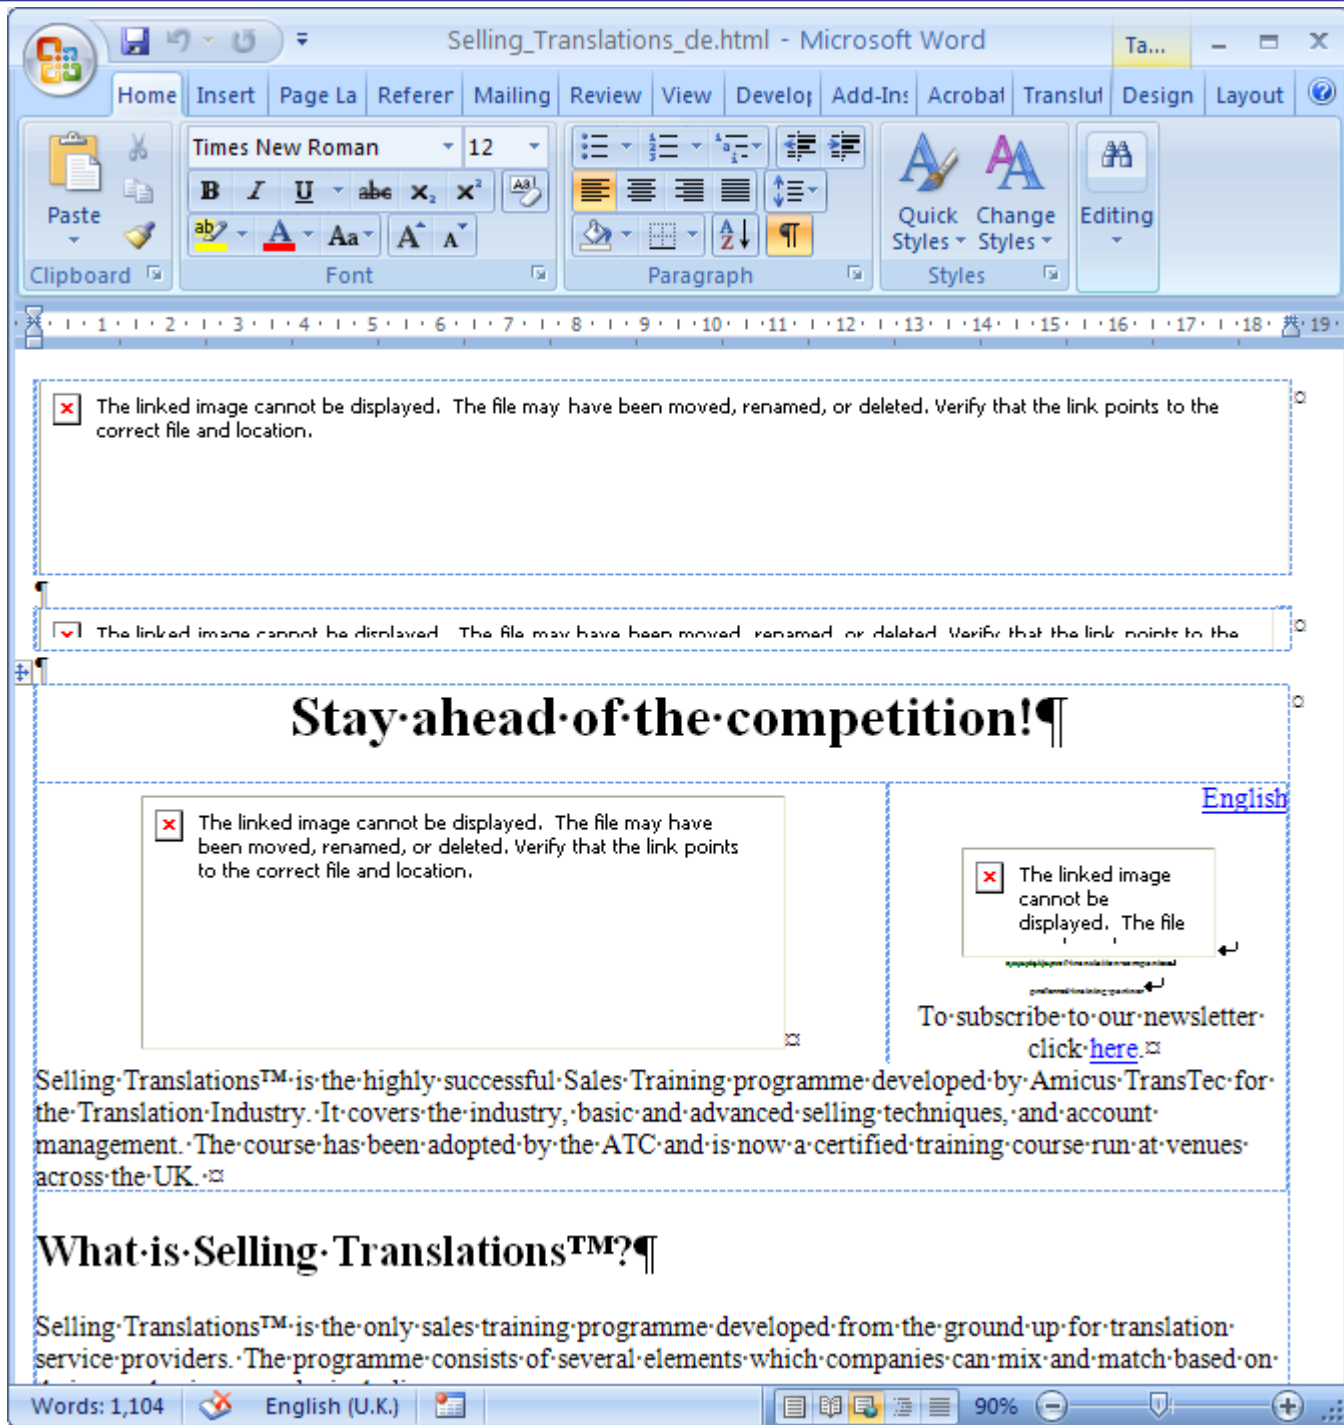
Selling_Translations_de.html - Microsoft Word

Ta...

Home Insert Page La Referer Mailing Review View Develo Add-Ins Acrobat Translu Design Layout

Times New Roman 12

Paste

Clipboard Font Paragraph

Quick Styles Change Styles Editing

Styles

1 2 3 4 5 6 7 8 9 10 11 12 13 14 15 16 17 18 19

The linked image cannot be displayed. The file may have been moved, renamed, or deleted. Verify that the link points to the correct file and location.

The linked image cannot be displayed. The file may have been moved, renamed, or deleted. Verify that the link points to the

Stay·ahead·of·the·competition!¶

English

The linked image cannot be displayed. The file may have been moved, renamed, or deleted. Verify that the link points to the correct file and location.

The linked image cannot be displayed. The file

To·subscribe·to·our·newsletter· click·here.¤

Selling·Translations™·is·the·highly·successful·Sales·Training·programme·developed·by·Amicus·TransTec·for·the·Translation·Industry.·It·covers·the·industry,·basic·and·advanced·selling·techniques,·and·account·management.·The·course·has·been·adopted·by·the·ATC·and·is·now·a·certified·training·course·run·at·venues·across·the·UK.·¤

What·is·Selling·Translations™?¶

Selling·Translations™·is·the·only·sales·training·programme·developed·from·the·ground·up·for·translation·service·providers.·The·programme·consists·of·several·elements·which·companies·can·mix·and·match·based·on·

Words: 1,104 English (U.K.) 90%